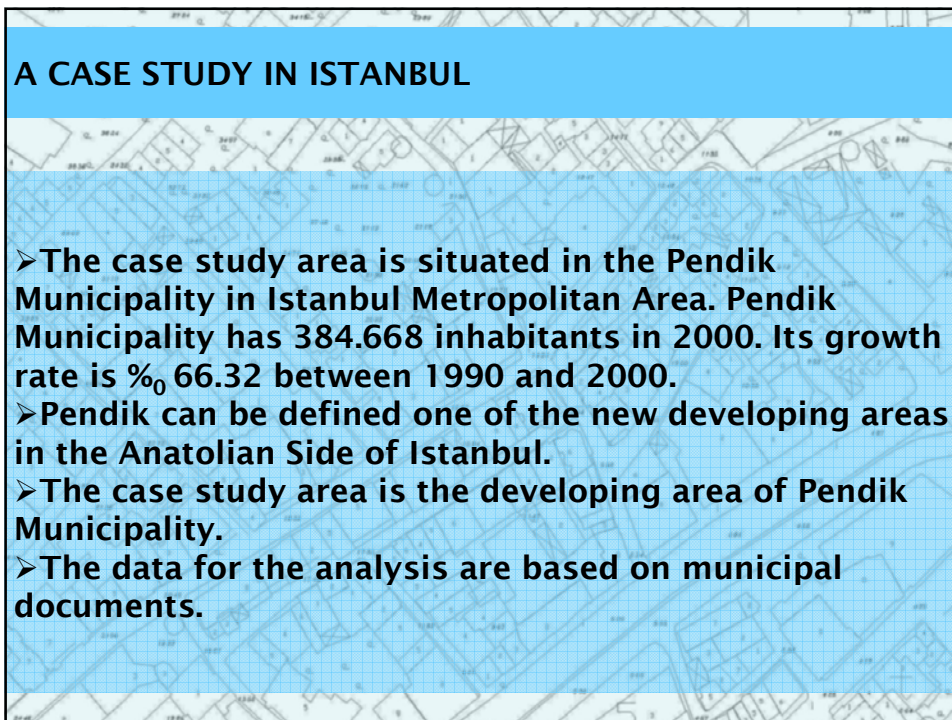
A CASE STUDY IN ISTANBUL

➢The case study area is situated in the Pendik Municipality in Istanbul Metropolitan Area. Pendik Municipality has 384.668 inhabitants in 2000. Its growth rate is $\%_0$ 66.32 between 1990 and 2000.
➢Pendik can be defined one of the new developing areas in the Anatolian Side of Istanbul.
➢The case study area is the developing area of Pendik Municipality.
➢The data for the analysis are based on municipal documents.